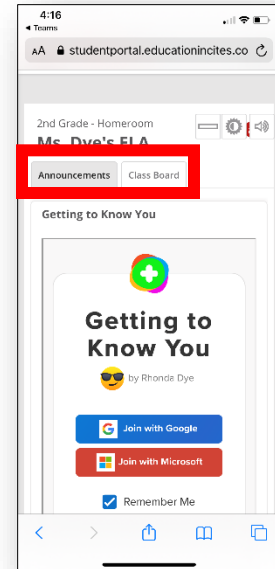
4:16
◂ Teams

AA studentportal.educationincites.co

2nd Grade - Homeroom
Ms. Dye's ELA

Announcements
Class Board

Getting to Know You

Getting to Know You

by Rhonda Dye

Join with Google

Join with Microsoft

Remember Me